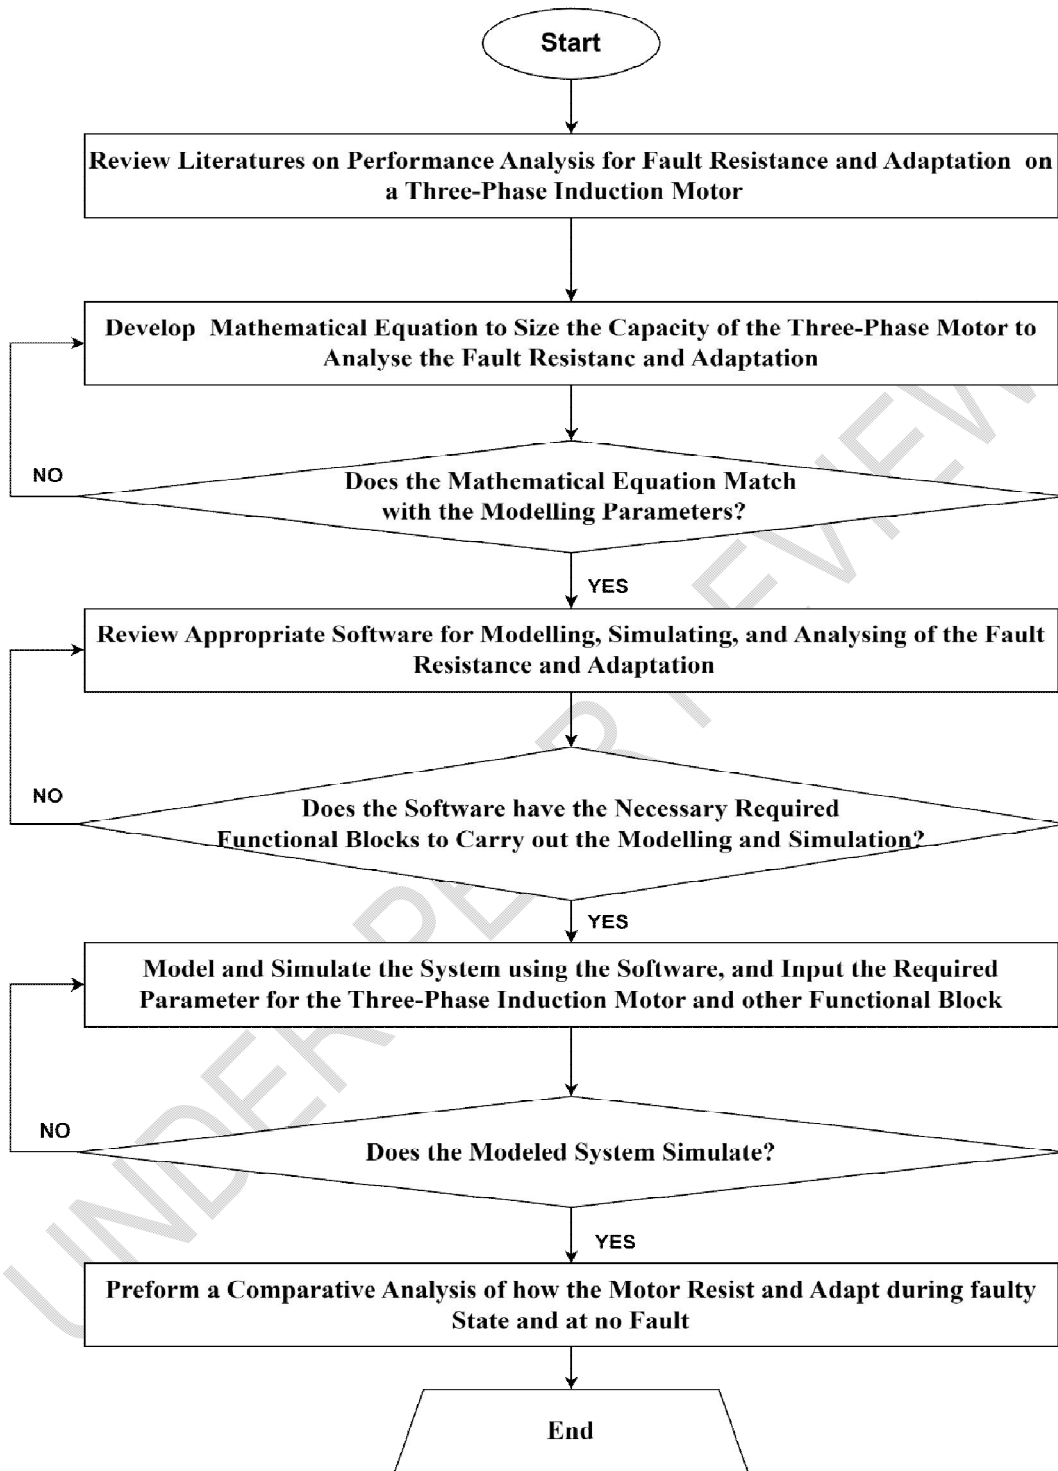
Start

Review Literatures on Performance Analysis for Fault Resistance and Adaptation on a Three-Phase Induction Motor

Develop Mathematical Equation to Size the Capacity of the Three-Phase Motor to Analyse the Fault Resistanc and Adaptation

NO

Does the Mathematical Equation Match with the Modelling Parameters?

YES

Review Appropriate Software for Modelling, Simulating, and Analysing of the Fault Resistance and Adaptation

NO

Does the Software have the Necessary Required Functional Blocks to Carry out the Modelling and Simulation?

YES

Model and Simulate the System using the Software, and Input the Required Parameter for the Three-Phase Induction Motor and other Functional Block

NO

Does the Modeled System Simulate?

YES

Preform a Comparative Analysis of how the Motor Resist and Adapt during faulty State and at no Fault

End

UNDER PEER REVIEW